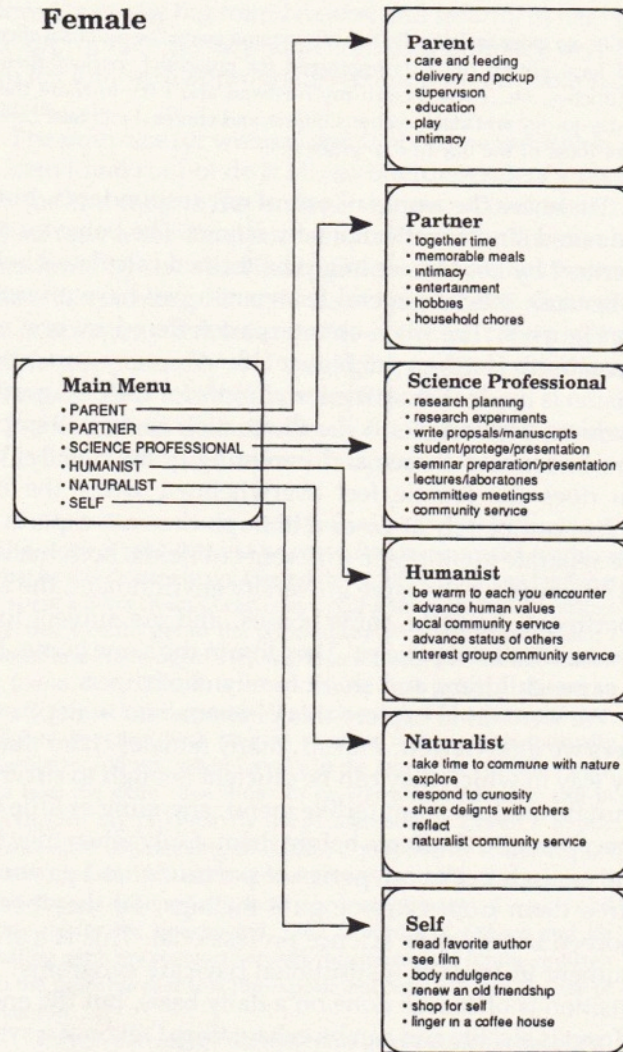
Female

Main Menu
• PARENT
• PARTNER
• SCIENCE PROFESSIONAL
• HUMANIST
• NATURALIST
• SELF

Parent
• care and feeding
• delivery and pickup
• supervision
• education
• play
• intimacy

Partner
• together time
• memorable meals
• intimacy
• entertainment
• hobbies
• household chores

Science Professional
• research planning
• research experiments
• write propsals/manuscripts
• student/protege/presentation
• seminar preparation/presentation
• lectures/laboratones
• committee meetingss
• community service

Humanist
• be warm to each you encounter
• advance human values
• local community service
• advance status of others
• interest group community service

Naturalist
• take time to commune with nature
• explore
• respond to curiosity
• share delights with others
• reflect
• naturalist community service

Self
• read favorite author
• see film
• body indulgence
• renew an old friendship
• shop for self
• linger in a coffee house